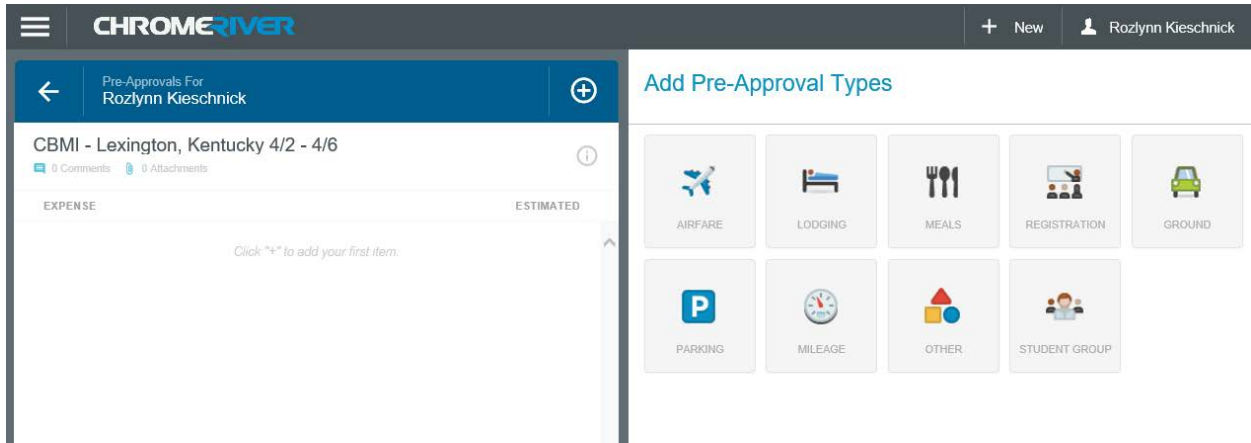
CHROMERIVER

+ New

Rozlynn Kieschnick

Pre-Approvals For
Rozlynn Kieschnick

CBMI - Lexington, Kentucky 4/2 - 4/6

0 Comments 0 Attachments

EXPENSE

ESTIMATED

Click "+" to add your first item.

Add Pre-Approval Types

AIRFARE

LODGING

MEALS

REGISTRATION

GROUND

P

PARKING

MILEAGE

OTHER

STUDENT GROUP